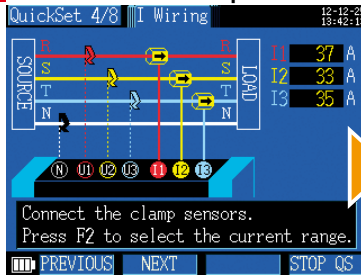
QuickSet 4/8 I Wiring 12-12-2 13:42:1

R
S
T
N

SOURCE

R
S
T
N

LOAD

N U1 U2 U3 I1 I2 I3

I1 37 A
I2 33 A
I3 35 A

Connect the clamp sensors.
Press F2 to select the current range.

PREVIOUS NEXT STOP QS